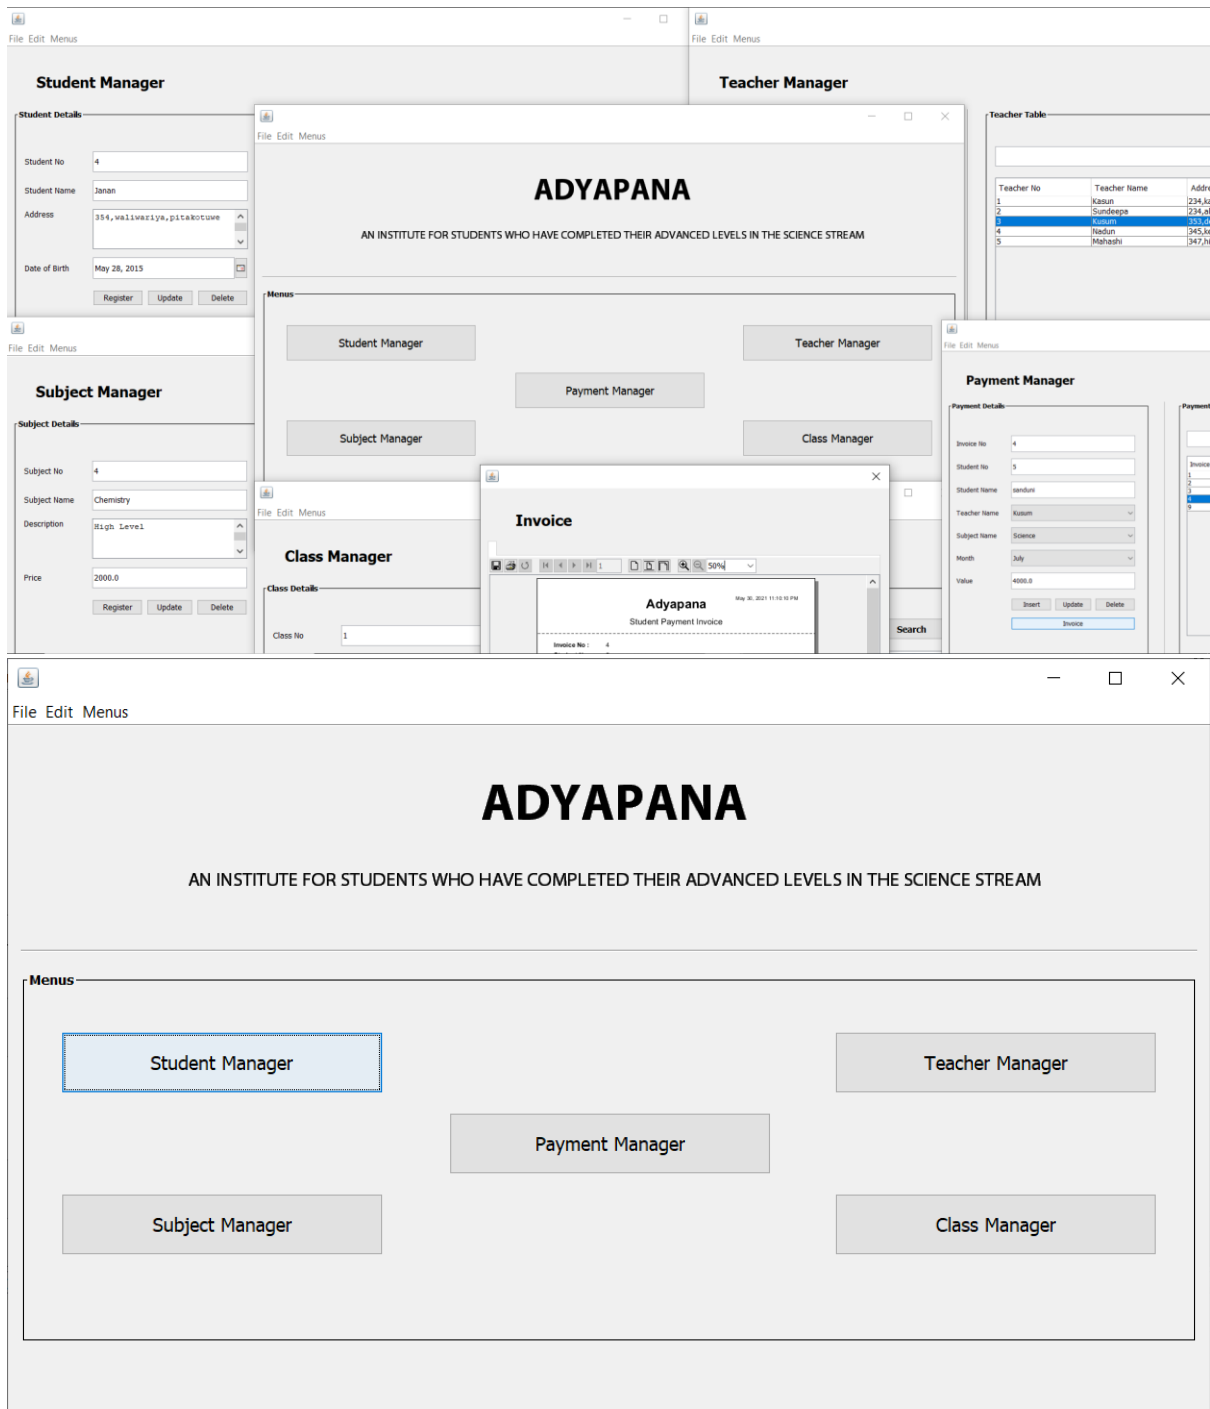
File Edit Menus

Student Manager

Student Details

Student No 4

Student Name Janan

Address 354,waliwariya,pitakotuwe

Date of Birth May 28, 2015

Register Update Delete

File Edit Menus

Teacher Manager

Teacher Table

| Teacher No | Teacher Name | Addr |
|---|---|---|
| 1 | Kasun | 234,k |
| 2 | Sundeepa | 234,a |
| 3 | Kusum | 353,d |
| 4 | Nadun | 345,k |
| 5 | Mahashi | 347,h |

File Edit Menus

ADYAPANA

AN INSTITUTE FOR STUDENTS WHO HAVE COMPLETED THEIR ADVANCED LEVELS IN THE SCIENCE STREAM

Menus

Student Manager

Teacher Manager

Payment Manager

Subject Manager

Class Manager

File Edit Menus

Subject Manager

Subject Details

Subject No 4

Subject Name Chemistry

Description High Level

Price 2000.0

Register Update Delete

File Edit Menus

Class Manager

Class Details

Class No 1

Search

Invoice

50%

Adyapana

Student Payment Invoice

May 30, 2021 11:10:10 PM

Invoice No : 4

File Edit Menus

Payment Manager

Payment Details

Invoice No 4

Student No 5

Student Name sanduni

Teacher Name Kusum

Subject Name Science

Month July

Value 4000.0

Insert Update Delete

Invoice

Payment

Invoice

1

2

3

4

9

File Edit Menus

ADYAPANA

AN INSTITUTE FOR STUDENTS WHO HAVE COMPLETED THEIR ADVANCED LEVELS IN THE SCIENCE STREAM

Menus

Student Manager

Teacher Manager

Payment Manager

Subject Manager

Class Manager